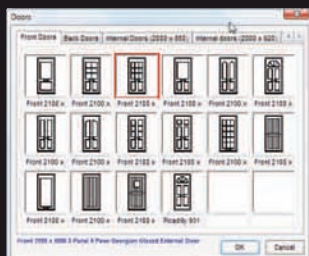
Doors

Front Doors | Back Doors | Internal Doors (2000 x 800) | Internal doors (2000 x 820)

Front 2100 x | Front 2100 x | Front 2100 x | Front 2100 x | Front 2100 x | Front 2100 x

Front 2100 x | Front 2100 x | Front 2100 x | Front 2100 x | Front 2100 x | Front 2100 x

Front 2100 x | Front 2100 x | Front 2100 x | Picadilly 931

Front 2100 x 1000 3 Panel 9 Pane Georgian Glazed External Door

OK | Cancel